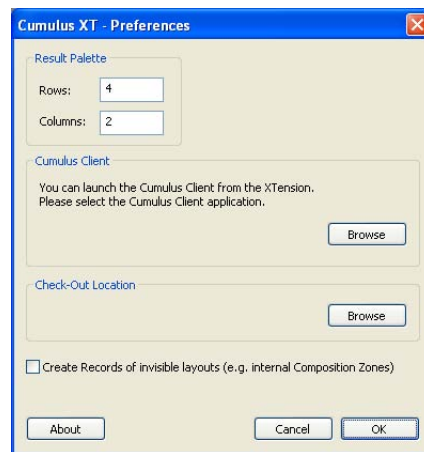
Cumulus XT - Preferences

Result Palette

Rows: 4

Columns: 2

Cumulus Client

You can launch the Cumulus Client from the XTension. Please select the Cumulus Client application.

Browse

Check-Out Location

Browse

Create Records of invisible layouts (e.g. internal Composition Zones)

About

Cancel

OK